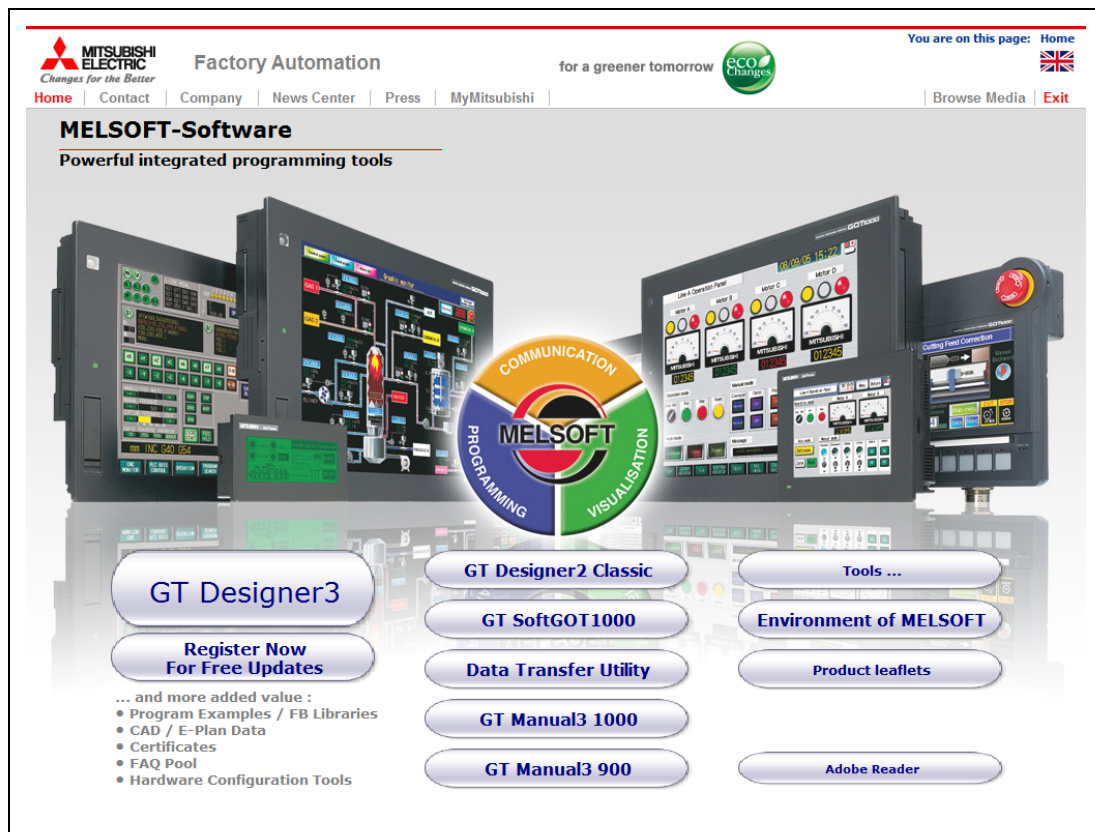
MITSUBISHI ELECTRIC
Changes for the Better

Factory Automation

for a greener tomorrow

eco Changes

You are on this page: Home

Home | Contact | Company | News Center | Press | MyMitsubishi | Browse Media | Exit

MELSOFT-Software

Powerful integrated programming tools

COMMUNICATION
PROGRAMMING
MELSOFT
VISUALISATION

GT Designer3

Register Now
For Free Updates

... and more added value :
• Program Examples / FB Libraries
• CAD / E-Plan Data
• Certificates
• FAQ Pool
• Hardware Configuration Tools

GT Designer2 Classic

GT SoftGOT1000

Data Transfer Utility

GT Manual3 1000

GT Manual3 900

Tools ...

Environment of MELSOFT

Product leaflets

Adobe Reader